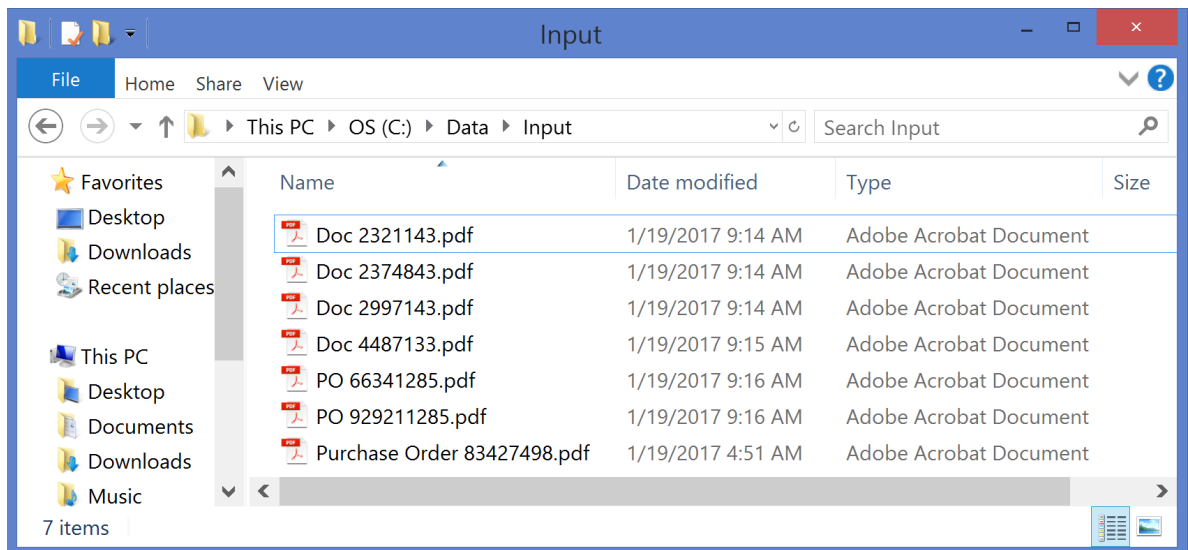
Input

File Home Share View

This PC › OS (C:) › Data › Input

Search Input

Favorites
Desktop
Downloads
Recent places

This PC
Desktop
Documents
Downloads
Music

| Name | Date modified | Type | Size |
|---|---|---|---|
| Doc 2321143.pdf | 1/19/2017 9:14 AM | Adobe Acrobat Document | |
| Doc 2374843.pdf | 1/19/2017 9:14 AM | Adobe Acrobat Document | |
| Doc 2997143.pdf | 1/19/2017 9:14 AM | Adobe Acrobat Document | |
| Doc 4487133.pdf | 1/19/2017 9:15 AM | Adobe Acrobat Document | |
| PO 66341285.pdf | 1/19/2017 9:16 AM | Adobe Acrobat Document | |
| PO 929211285.pdf | 1/19/2017 9:16 AM | Adobe Acrobat Document | |
| Purchase Order 83427498.pdf | 1/19/2017 4:51 AM | Adobe Acrobat Document | |

7 items